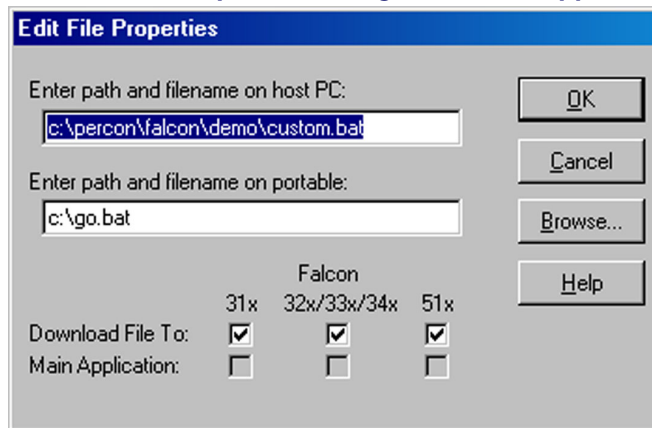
Edit File Properties

Enter path and filename on host PC:

c:\percon\falcon\demo\custom.bat

Enter path and filename on portable:

c:\go.bat

Falcon

31x 32x/33x/34x 51x

Download File To:

Main Application:

OK

Cancel

Browse...

Help